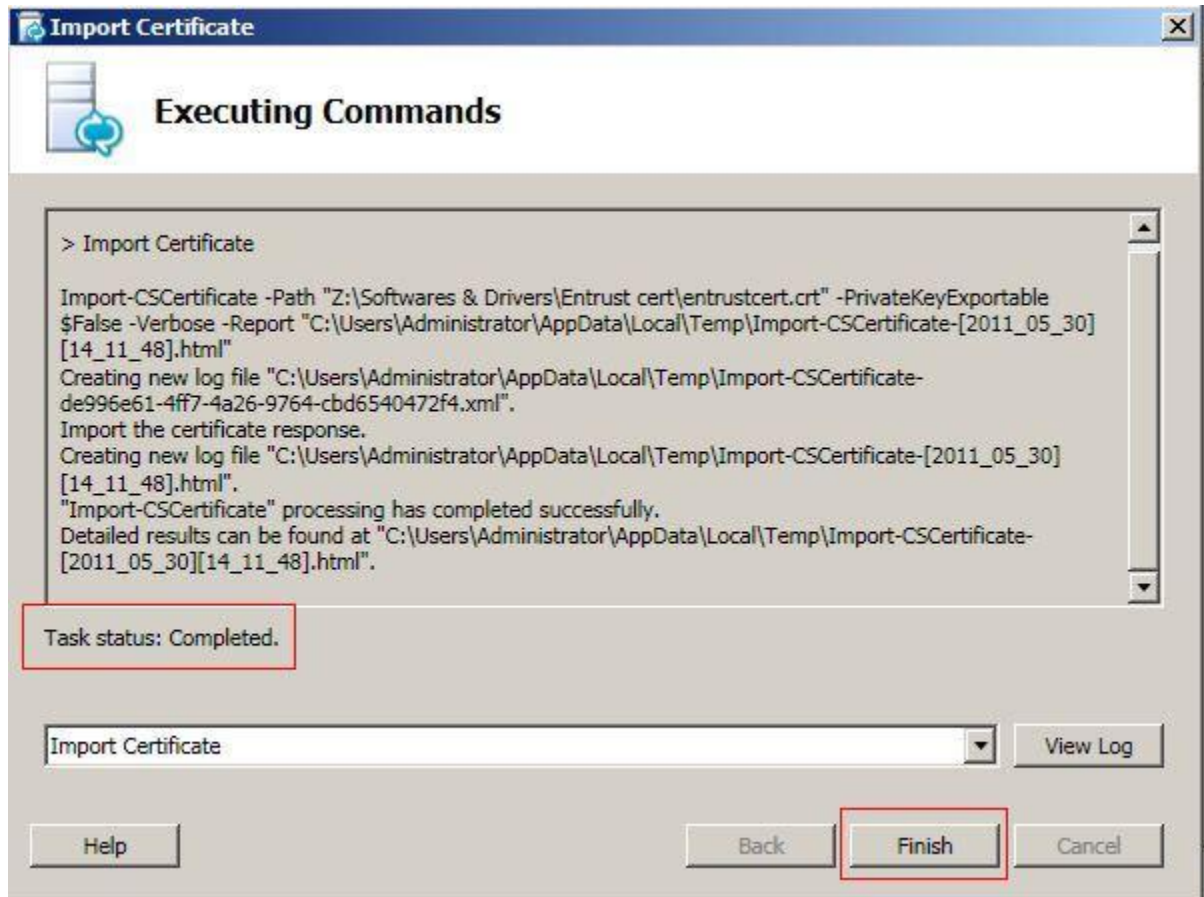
Import Certificate

Executing Commands

> Import Certificate

Import-CSCertificate -Path "Z:\Softwares & Drivers\Entrust cert\entrustcert.crt" -PrivateKeyExportable $False -Verbose -Report "C:\Users\Administrator\AppData\Local\Temp\Import-CSCertificate-[2011_05_30][14_11_48].html"
Creating new log file "C:\Users\Administrator\AppData\Local\Temp\Import-CSCertificate-de996e61-4ff7-4a26-9764-cbd6540472f4.xml".
Import the certificate response.
Creating new log file "C:\Users\Administrator\AppData\Local\Temp\Import-CSCertificate-[2011_05_30][14_11_48].html".
"Import-CSCertificate" processing has completed successfully.
Detailed results can be found at "C:\Users\Administrator\AppData\Local\Temp\Import-CSCertificate-[2011_05_30][14_11_48].html".

Task status: Completed.

Import Certificate

View Log

Help

Back

Finish

Cancel